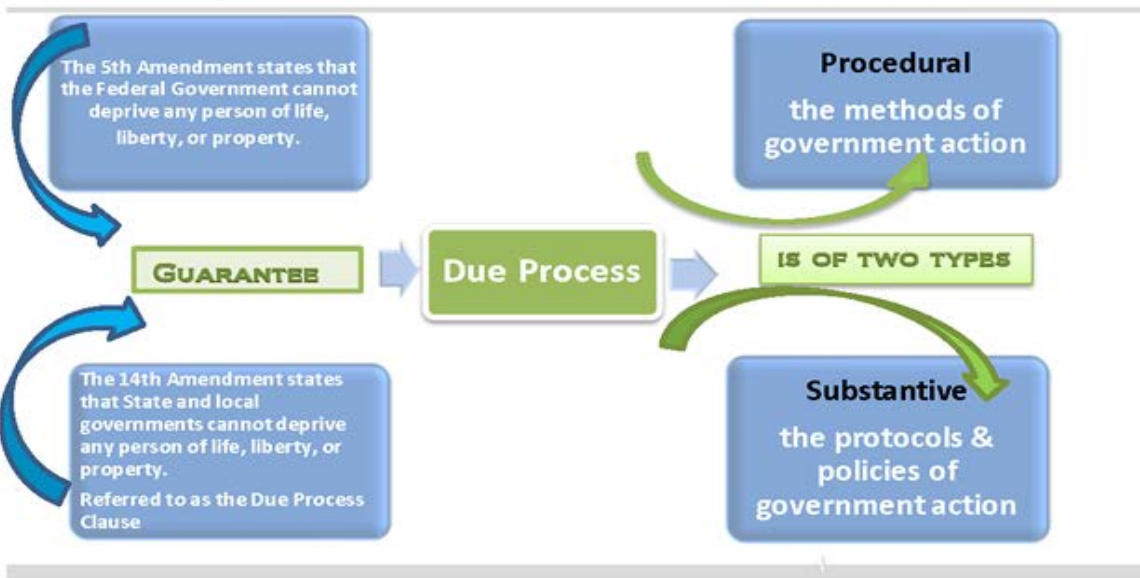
The 5th Amendment states that the Federal Government cannot deprive any person of life, liberty, or property.

Guarantee

Due Process

is of two types

Procedural
the methods of government action

The 14th Amendment states that State and local governments cannot deprive any person of life, liberty, or property.
Referred to as the Due Process Clause

Substantive
the protocols & policies of government action